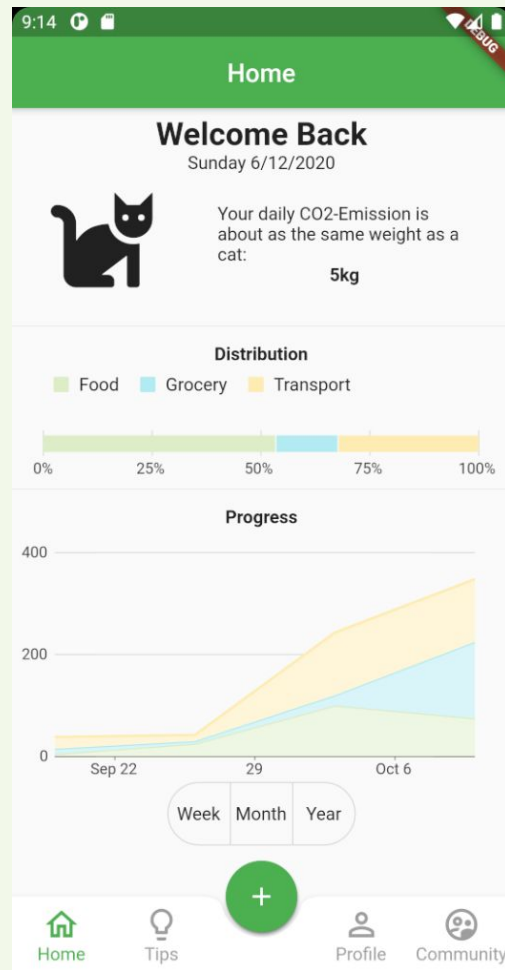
9:14

DEBUG

Home

Welcome Back

Sunday 6/12/2020

Your daily CO2-Emission is about as the same weight as a cat:

5kg

Distribution

Food Grocery Transport

0% 25% 50% 75% 100%

Progress

400

200

0

Sep 22 29 Oct 6

Week Month Year

+

Home Tips Profile Community